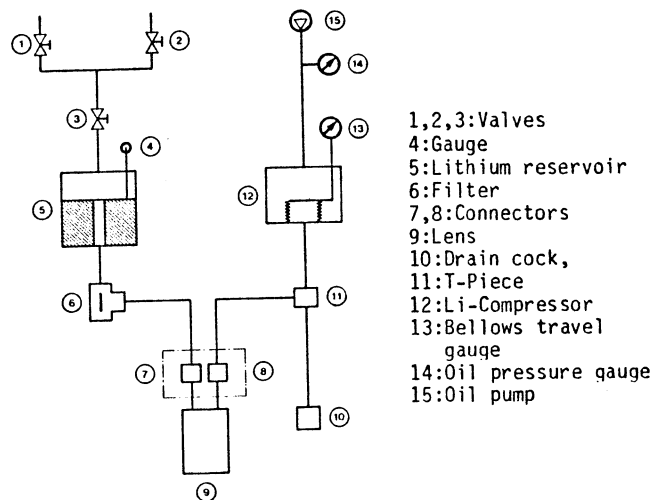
①
②
③
④
⑤
⑥
⑦
⑧
⑨
⑩
⑪
⑫
⑬
⑭
⑮

1,2,3:Valves
4:Gauge
5:Lithium reservoir
6:Filter
7,8:Connectors
9:Lens
10:Drain cock,
11:T-Piece
12:Li-Compressor
13:Bellows travel gauge
14:Oil pressure gauge
15:Oil pump